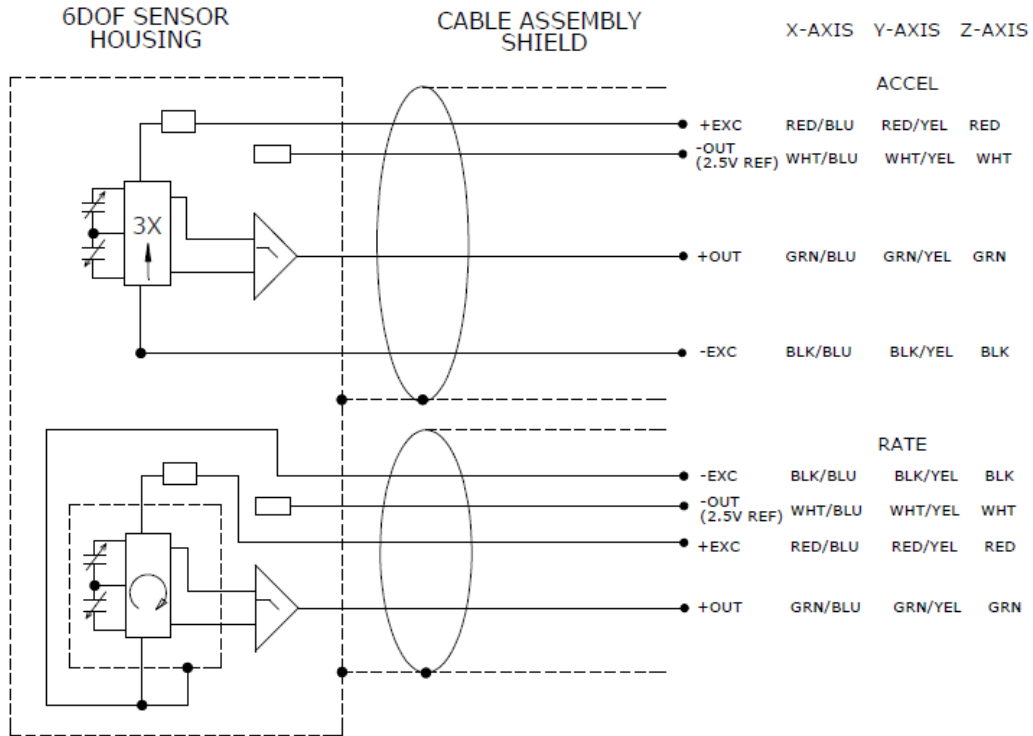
6DOF SENSOR HOUSING

CABLE ASSEMBLY SHIELD

X-AXIS Y-AXIS Z-AXIS

ACCEL

3X

| | X-AXIS | Y-AXIS | Z-AXIS |
|---|---|---|---|
| +EXC | RED/BLU | RED/YEL | RED |
| -OUT (2.5V REF) | WHT/BLU | WHT/YEL | WHT |
| +OUT | GRN/BLU | GRN/YEL | GRN |
| -EXC | BLK/BLU | BLK/YEL | BLK |

RATE

| | X-AXIS | Y-AXIS | Z-AXIS |
|---|---|---|---|
| -EXC | BLK/BLU | BLK/YEL | BLK |
| -OUT (2.5V REF) | WHT/BLU | WHT/YEL | WHT |
| +EXC | RED/BLU | RED/YEL | RED |
| +OUT | GRN/BLU | GRN/YEL | GRN |